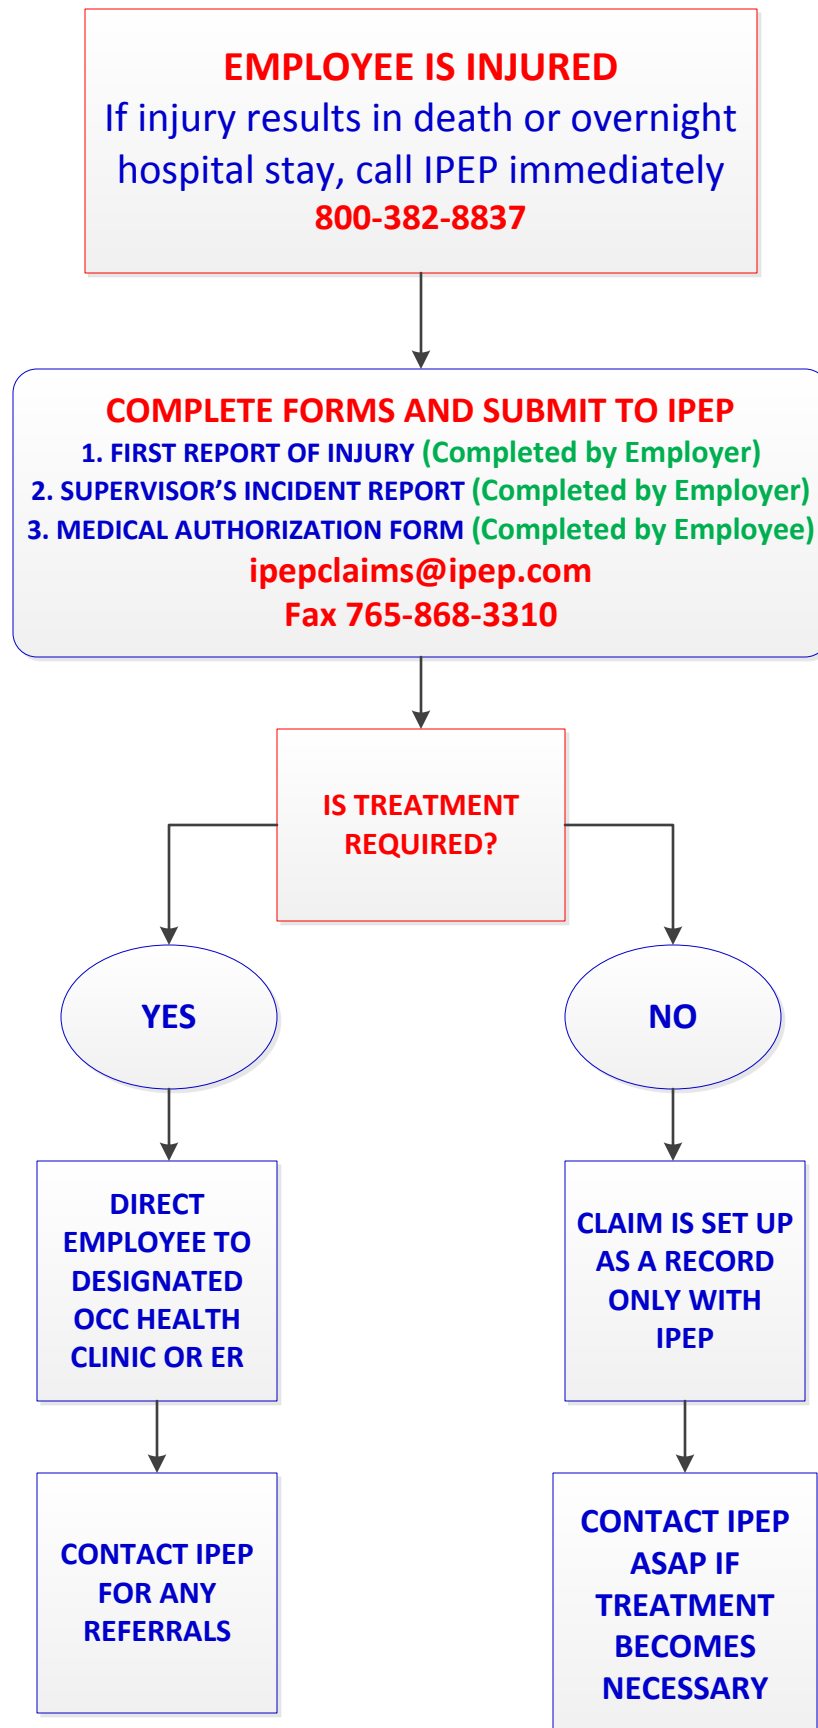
EMPLOYEE IS INJURED
If injury results in death or overnight hospital stay, call IPEP immediately
800-382-8837

COMPLETE FORMS AND SUBMIT TO IPEP
1. FIRST REPORT OF INJURY (Completed by Employer)
2. SUPERVISOR’S INCIDENT REPORT (Completed by Employer)
3. MEDICAL AUTHORIZATION FORM (Completed by Employee)
ipepclaims@ipep.com
Fax 765-868-3310

IS TREATMENT REQUIRED?

YES

NO

DIRECT EMPLOYEE TO DESIGNATED OCC HEALTH CLINIC OR ER

CLAIM IS SET UP AS A RECORD ONLY WITH IPEP

CONTACT IPEP FOR ANY REFERRALS

CONTACT IPEP ASAP IF TREATMENT BECOMES NECESSARY